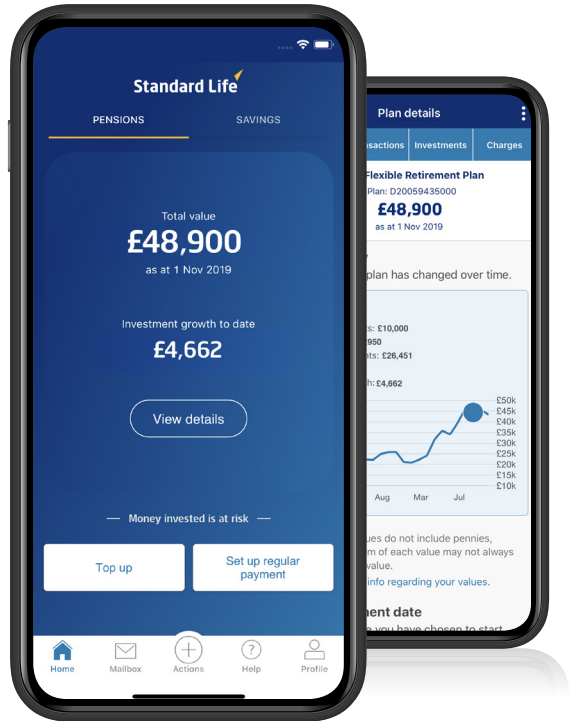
Standard Life

PENSIONS SAVINGS

Total value
£48,900
as at 1 Nov 2019

Investment growth to date
£4,662

View details

— Money invested is at risk —

Top up

Set up regular payment

Home Mailbox Actions Help Profile

Plan details

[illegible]nsactions Investments Charges

Flexible Retirement Plan
Plan: D20059435000
£48,900
as at 1 Nov 2019

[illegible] plan has changed over time.

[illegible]s: £10,000
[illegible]950
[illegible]ts: £26,451
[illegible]h: £4,662

£50k
£45k
£40k
£35k
£30k
£25k
£20k
£15k
£10k

Aug Mar Jul

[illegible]ues do not include pennies, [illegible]m of each value may not always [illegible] value.
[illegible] info regarding your values.

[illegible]ment date
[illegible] you have chosen to start